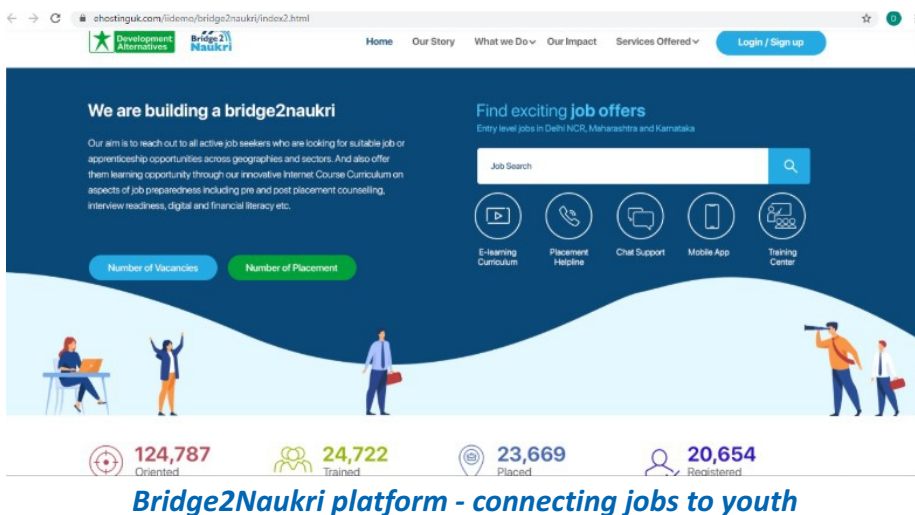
ehostinguk.com/iidemo/bridge2naukri/index2.html

Development Alternatives Bridge2 Naukri

Home Our Story What we Do Our Impact Services Offered Login / Sign up

We are building a bridge2naukri

Our aim is to reach out to all active job seekers who are looking for suitable job or apprenticeship opportunities across geographies and sectors. And also offer them learning opportunity through our innovative Internet Course Curriculum on aspects of job preparedness including pre and post placement counselling, interview readiness, digital and financial literacy etc.

Number of Vacancies Number of Placement

Find exciting job offers
Entry level jobs in Delhi NCR, Maharashtra and Karnataka

Job Search

E-learning Curriculum Placement Helpline Chat Support Mobile App Training Center

124,787 Oriented 24,722 Trained 23,669 Placed 20,654 Registered

Bridge2Naukri platform - connecting jobs to youth